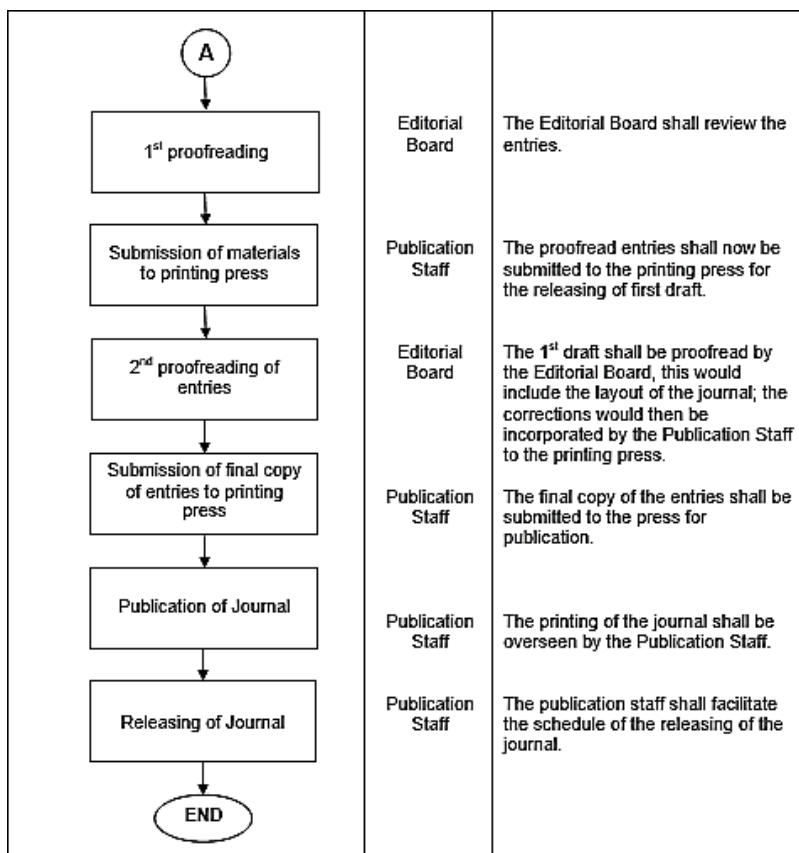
| | | |
|---|---|---|
| A | | |
| 1$^{st}$ proofreading | Editorial Board | The Editorial Board shall review the entries. |
| Submission of materials to printing press | Publication Staff | The proofread entries shall now be submitted to the printing press for the releasing of first draft. |
| 2$^{nd}$ proofreading of entries | Editorial Board | The 1$^{st}$ draft shall be proofread by the Editorial Board, this would include the layout of the journal; the corrections would then be incorporated by the Publication Staff to the printing press. |
| Submission of final copy of entries to printing press | Publication Staff | The final copy of the entries shall be submitted to the press for publication. |
| Publication of Journal | Publication Staff | The printing of the journal shall be overseen by the Publication Staff. |
| Releasing of Journal | Publication Staff | The publication staff shall facilitate the schedule of the releasing of the journal. |
| END | | |